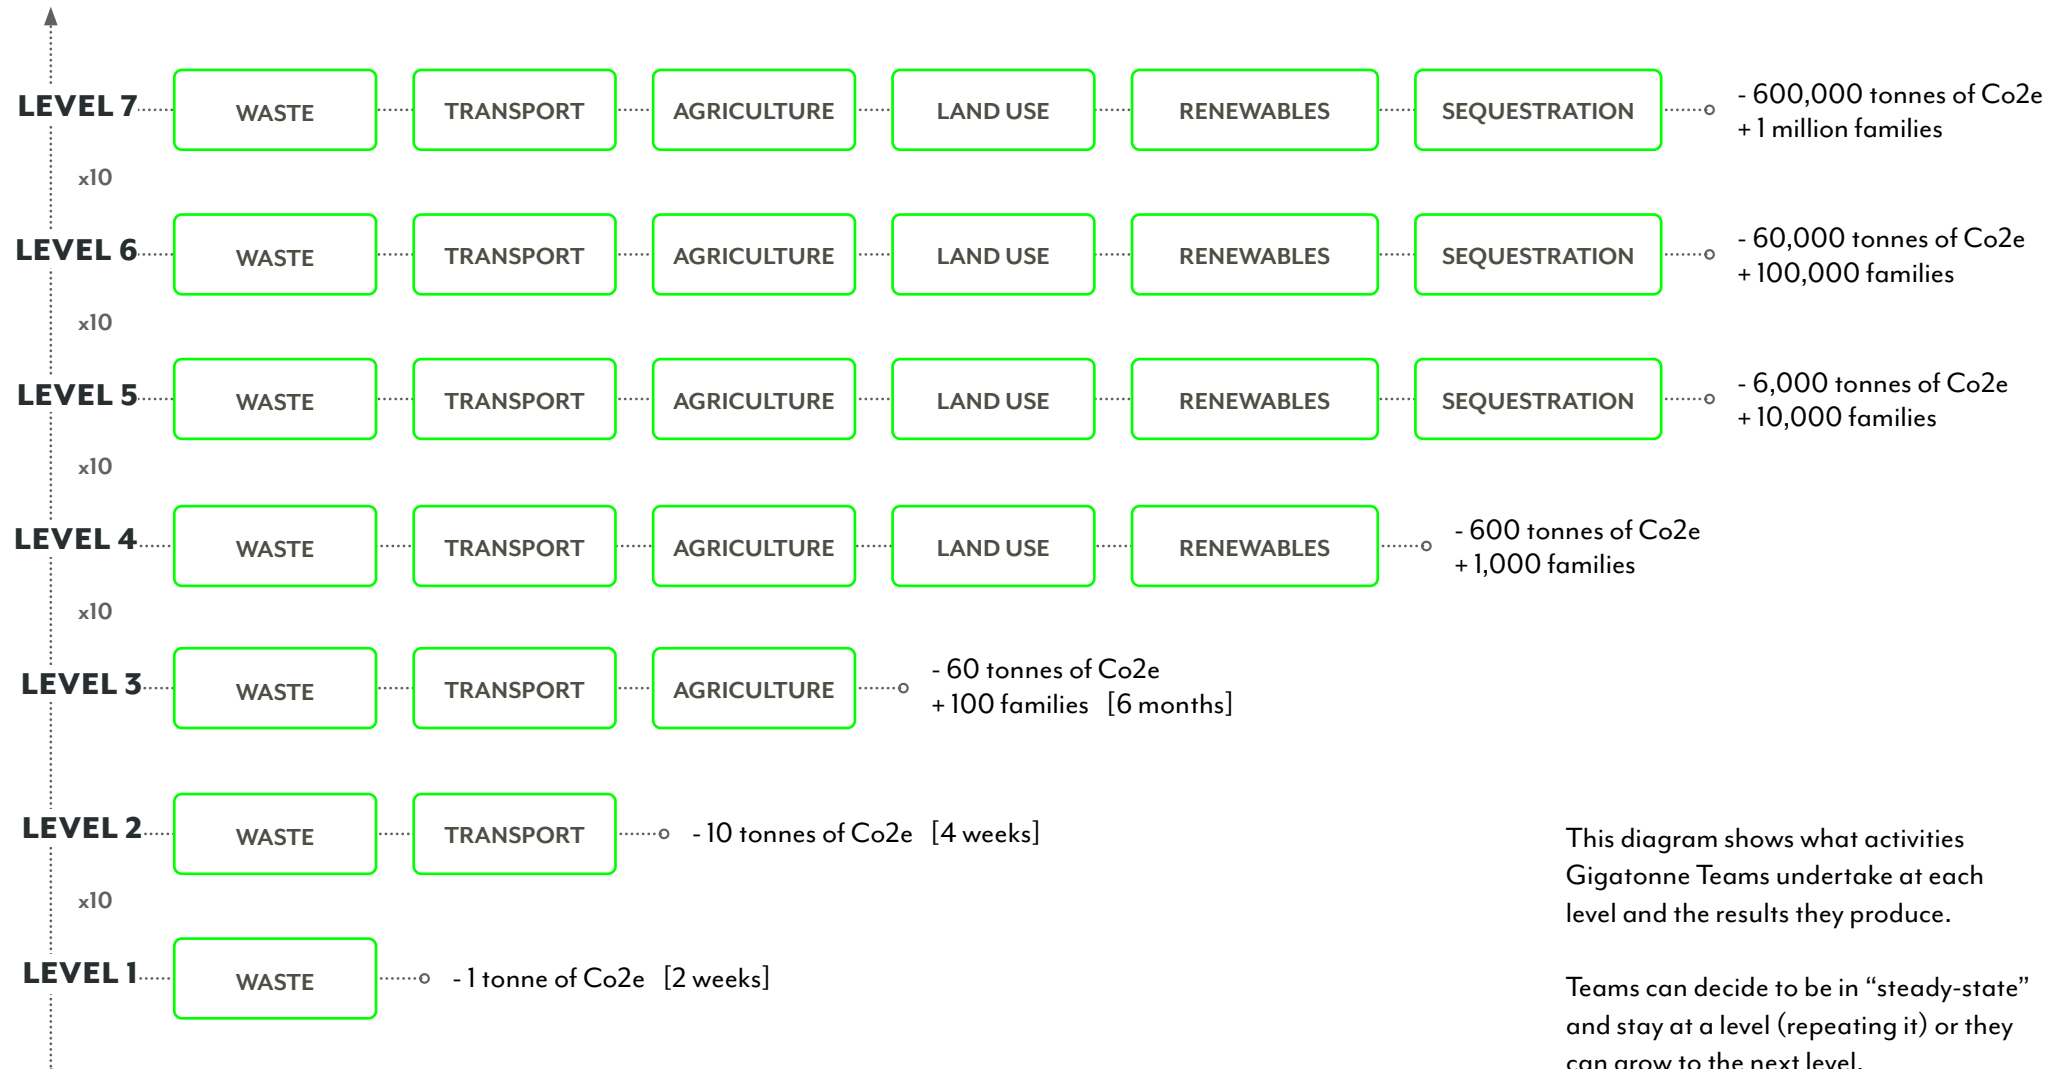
LEVEL 7 WASTE TRANSPORT AGRICULTURE LAND USE RENEWABLES SEQUESTRATION - 600,000 tonnes of Co2e + 1 million families

x10

LEVEL 6 WASTE TRANSPORT AGRICULTURE LAND USE RENEWABLES SEQUESTRATION - 60,000 tonnes of Co2e + 100,000 families

x10

LEVEL 5 WASTE TRANSPORT AGRICULTURE LAND USE RENEWABLES SEQUESTRATION - 6,000 tonnes of Co2e + 10,000 families

x10

LEVEL 4 WASTE TRANSPORT AGRICULTURE LAND USE RENEWABLES - 600 tonnes of Co2e + 1,000 families

x10

LEVEL 3 WASTE TRANSPORT AGRICULTURE - 60 tonnes of Co2e + 100 families [6 months]

LEVEL 2 WASTE TRANSPORT - 10 tonnes of Co2e [4 weeks]

x10

LEVEL 1 WASTE - 1 tonne of Co2e [2 weeks]

This diagram shows what activities Gigatonne Teams undertake at each level and the results they produce.

Teams can decide to be in "steady-state" and stay at a level (repeating it) or they can grow to the next level.